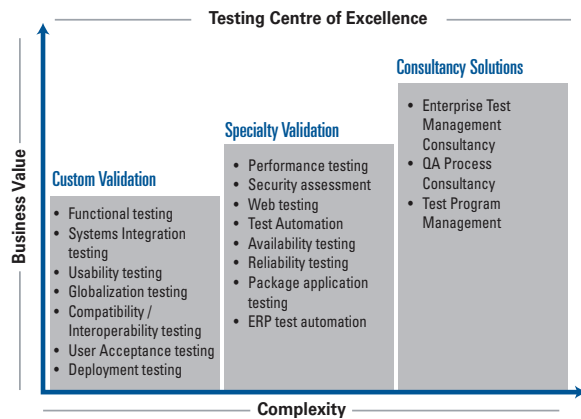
Testing Centre of Excellence

Business Value

Custom Validation

- Functional testing
- Systems Integration testing
- Usability testing
- Globalization testing
- Compatibility / Interoperability testing
- User Acceptance testing
- Deployment testing

Specialty Validation

- Performance testing
- Security assessment
- Web testing
- Test Automation
- Availability testing
- Reliability testing
- Package application testing
- ERP test automation

Consultancy Solutions

- Enterprise Test Management Consultancy
- QA Process Consultancy
- Test Program Management

Complexity